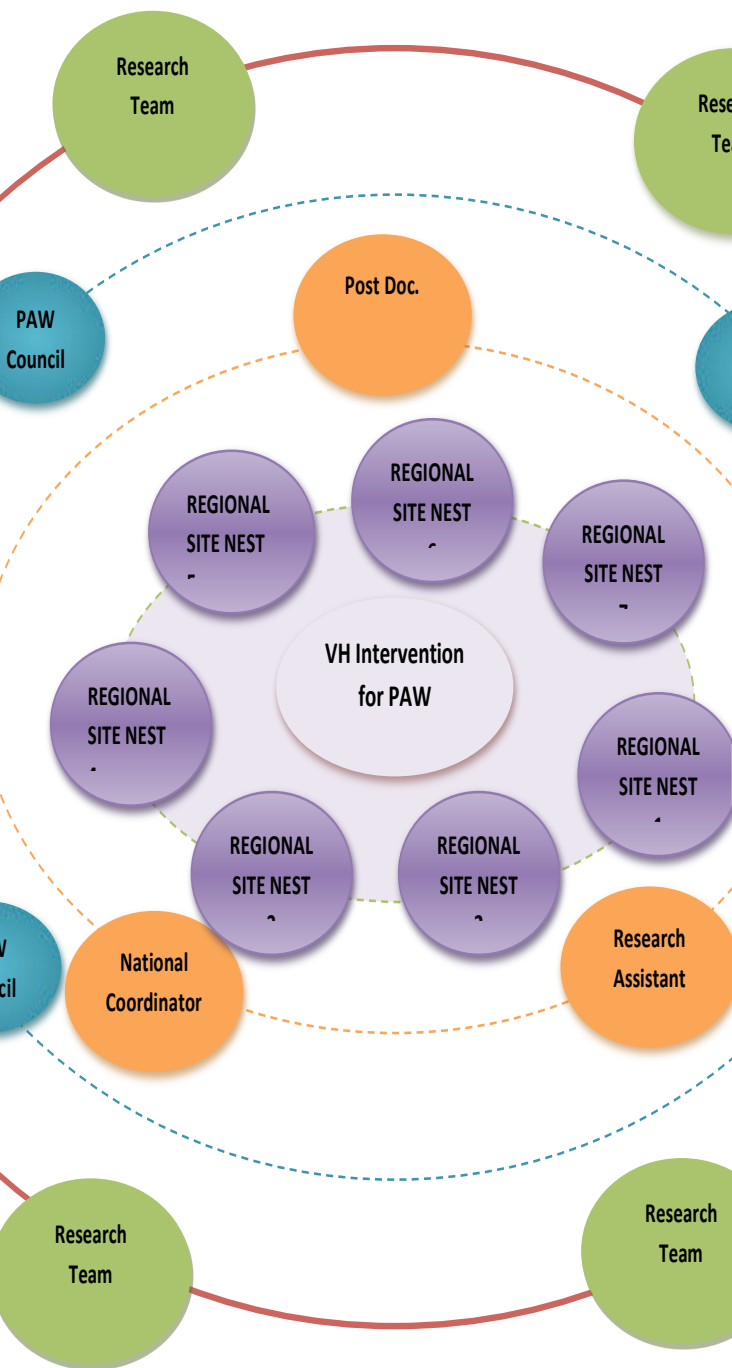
Research Team

Rese Te

PAW Council

Post Doc.

REGIONAL SITE NEST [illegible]

REGIONAL SITE NEST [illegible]

REGIONAL SITE NEST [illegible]

VH Intervention for PAW

REGIONAL SITE NEST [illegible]

REGIONAL SITE NEST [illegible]

REGIONAL SITE NEST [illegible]

REGIONAL SITE NEST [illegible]

W cil

National Coordinator

Research Assistant

Research Team

Research Team